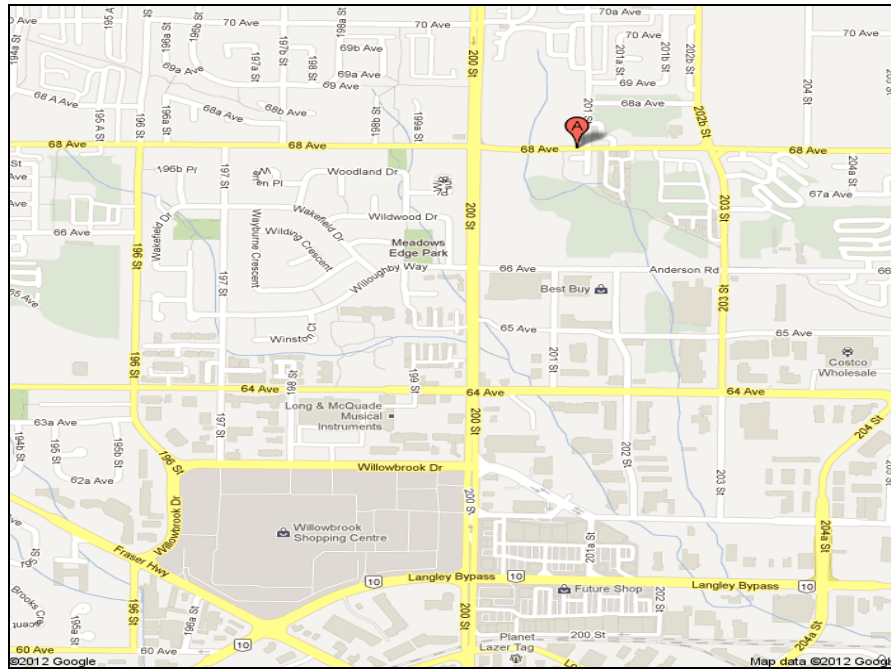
70 Ave
70 Ave
70a Ave
70 Ave
70 Ave
69b Ave
69a Ave
69a Ave
69 Ave
68 A Ave
68a Ave
68b Ave
68a Ave
68 Ave
68 Ave
68 Ave
68 Ave
A
196b Pl
Woodland Dr
Wakefield Dr
Wildwood Dr
Wilding Crescent
Meadows Edge Park
Willoughby Way
66 Ave
66 Ave
Anderson Rd
Best Buy
67a Ave
65 Ave
65 Ave
Costco Wholesale
Winston Ct
64 Ave
64 Ave
64 Ave
Long & McQuade Musical Instruments
63a Ave
62a Ave
Willowbrook Dr
Willowbrook Shopping Centre
Fraser Hwy
Willowbrook Dr
Langley Bypass
Langley Bypass
10
10
10
10
Future Shop
200 St
Planet Lazer Tag
60 Ave
60 Ave
Brooks Cr
200 St
200 St
200 St
200 St
196 St
196 St
196 St
197 St
198 St
199 St
199a St
201 St
201a St
201a St
202 St
202 St
202b St
203 St
203 St
203 St
204 St
204a St
204a St
204 St
195 A St
196a St
196b St
197b St
198 St
Wayburne Crescent
Wakefield Dr
194b St
195 St
195b St
196a St
198a St
68 Ave
©2012 Google
Map data ©2012 Google